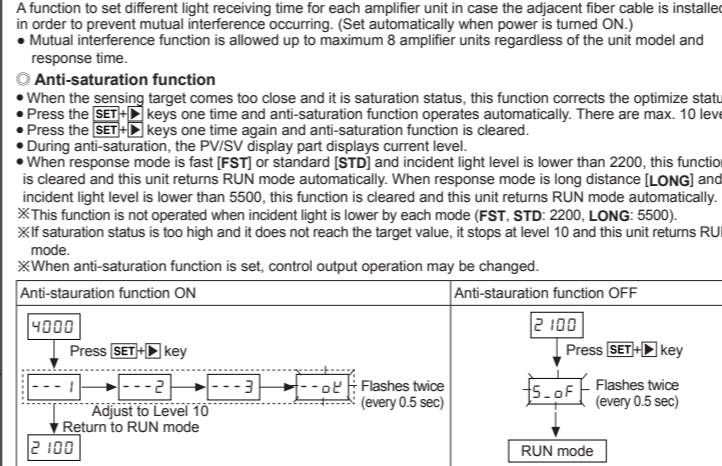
A function to set different light receiving time for each amplifier unit in case the adjacent fiber cable is installed in order to prevent mutual interference occurring. (Set automatically when power is turned ON.)
● Mutual interference function is allowed up to maximum 8 amplifier units regardless of the unit model and response time.

◎ Anti-saturation function
● When the sensing target comes too close and it is saturation status, this function corrects the optimize status
● Press the SET+▶ keys one time and anti-saturation function operates automatically. There are max. 10 leve
● Press the SET+▶ keys one time again and anti-saturation function is cleared.
● During anti-saturation, the PV/SV display part displays current level.
● When response mode is fast [FST] or standard [STD] and incident light level is lower than 2200, this functio is cleared and this unit returns RUN mode automatically. When response mode is long distance [LONG] and incident light level is lower than 5500, this function is cleared and this unit returns RUN mode automatically.
※This function is not operated when incident light is lower by each mode (FST, STD: 2200, LONG: 5500).
※If saturation status is too high and it does not reach the target value, it stops at level 10 and this unit returns RU mode.
※When anti-saturation function is set, control output operation may be changed.

| Anti-stauration function ON | Anti-stauration function OFF |
|---|---|
| 4000<br>Press SET+▶ key<br>---1 → ---2 → ---3 → --oE Flashes twice (every 0.5 sec)<br>Adjust to Level 10<br>Return to RUN mode<br>2100 | 2100<br>Press SET+▶ key<br>5_oF Flashes twice (every 0.5 sec)<br>RUN mode |